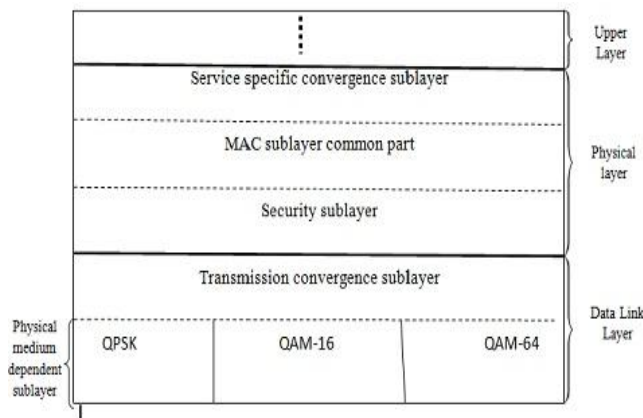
Upper Layer

Service specific convergence sublayer

MAC sublayer common part

Security sublayer

Physical layer

Transmission convergence sublayer

Data Link Layer

Physical medium dependent sublayer

QPSK

QAM-16

QAM-64